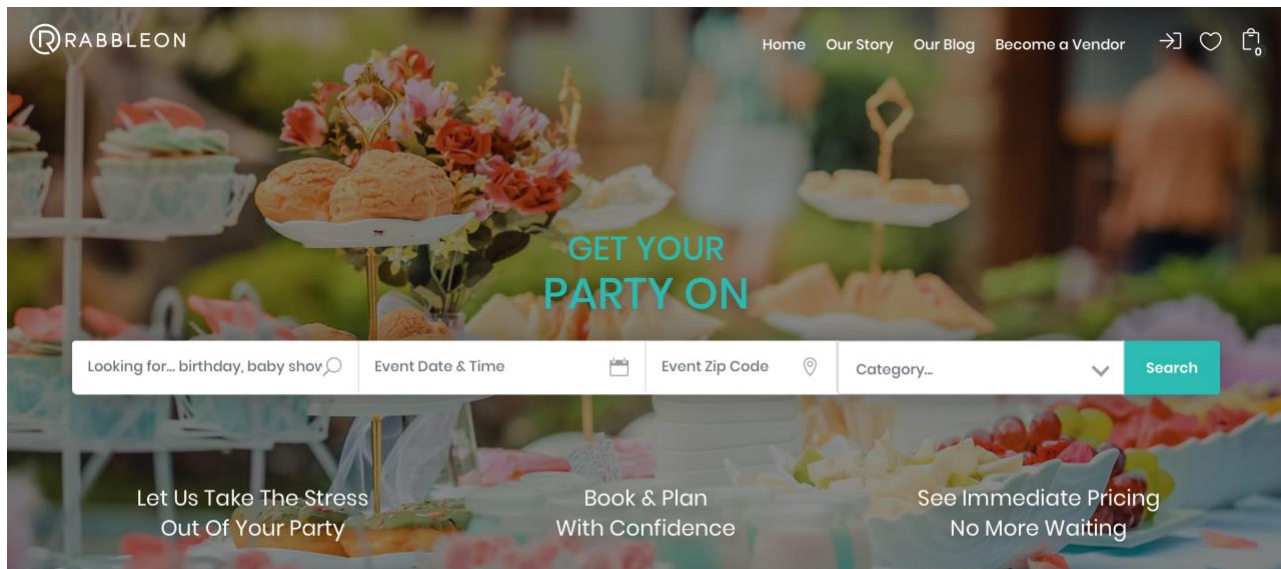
RABBLEON

Home Our Story Our Blog Become a Vendor

0

GET YOUR
PARTY ON

Looking for... birthday, baby show
Event Date & Time
Event Zip Code
Category...
Search

Let Us Take The Stress Out Of Your Party

Book & Plan With Confidence

See Immediate Pricing No More Waiting